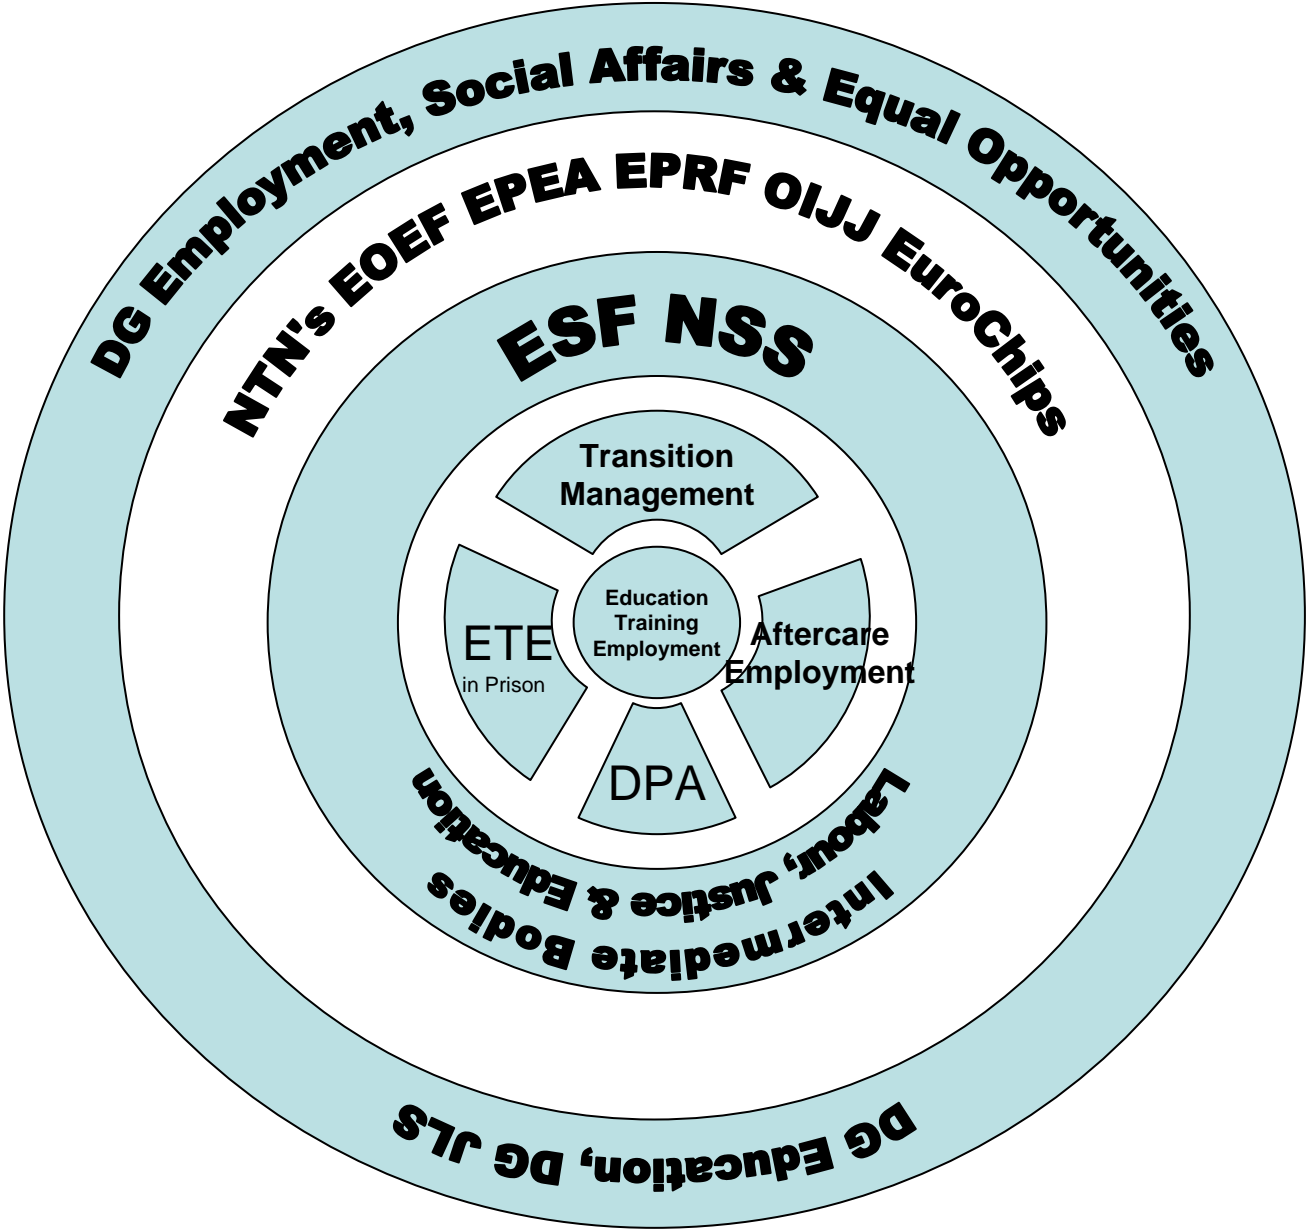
DG Employment, Social Affairs & Equal Opportunities

NTN's EOEF EPEA EPRF OIJJ EuroChips

ESF NSS

Transition Management

ETE
in Prison

Education
Training
Employment

Aftercare
Employment

DPA

Labour, Justice & Education
Intermediate Bodies

DG Education, DG JLS